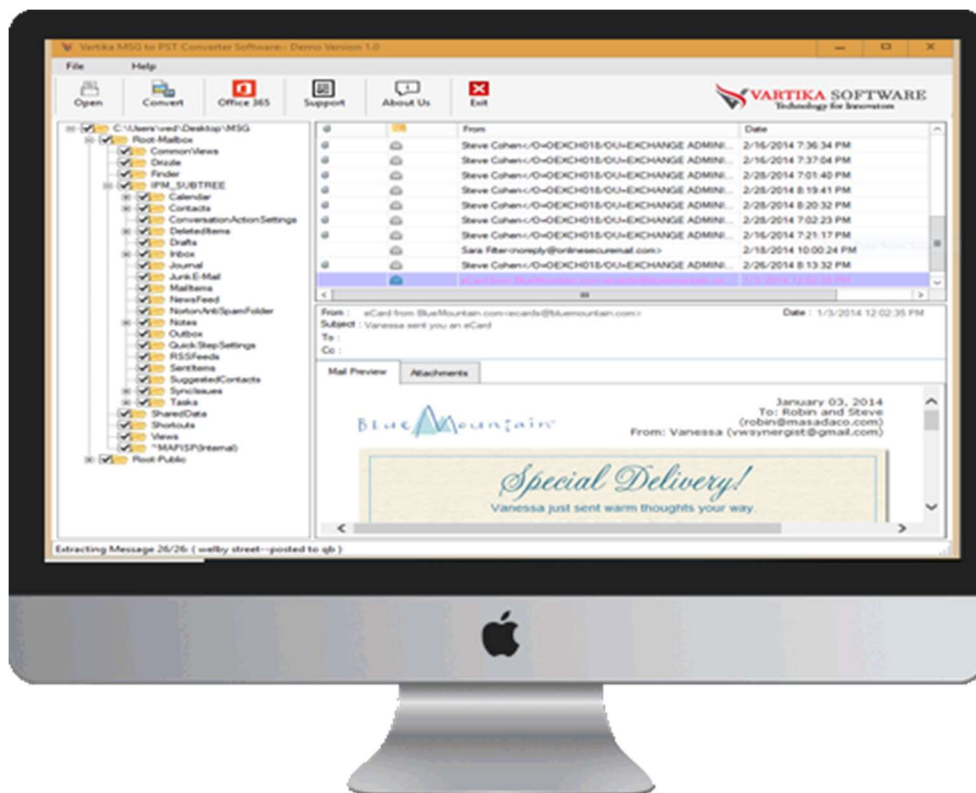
Vartika MSG to PST Converter Software - Demo Version 1.0

File Help

Open Convert Office 365 Support About Us Exit

VARTIKA SOFTWARE
Technology for Innovators

C:\Users\ved\Desktop\MSG
Root-Mailbox
CommonViews
Drizzle
Finder
IPM_SUBTREE
Calendar
Contacts
ConversationActionSettings
DeletedItems
Drafts
Inbox
Journal
Junk E-Mail
MailItems
NewsFeed
NortonAntiSpamFolder
Notes
Outbox
QuickStepSettings
RSSFeeds
SentItems
SuggestedContacts
SyncIssues
Tasks
SharedData
Shortcuts
Views
~MAPISP(Internal)
Root-Public

| | | From | Date |
|---|---|---|---|
| | | Steve Cohen</O=OEXCH018/OU=EXCHANGE ADMINI... | 2/16/2014 7:36:34 PM |
| | | Steve Cohen</O=OEXCH018/OU=EXCHANGE ADMINI... | 2/16/2014 7:37:04 PM |
| | | Steve Cohen</O=OEXCH018/OU=EXCHANGE ADMINI... | 2/28/2014 7:01:40 PM |
| | | Steve Cohen</O=OEXCH018/OU=EXCHANGE ADMINI... | 2/28/2014 8:19:41 PM |
| | | Steve Cohen</O=OEXCH018/OU=EXCHANGE ADMINI... | 2/28/2014 8:20:32 PM |
| | | Steve Cohen</O=OEXCH018/OU=EXCHANGE ADMINI... | 2/28/2014 7:02:23 PM |
| | | Steve Cohen</O=OEXCH018/OU=EXCHANGE ADMINI... | 2/16/2014 7:21:17 PM |
| | | Sara Fitter<noreply@onlinesecuremail.com> | 2/18/2014 10:00:24 PM |
| | | Steve Cohen</O=OEXCH018/OU=EXCHANGE ADMINI... | 2/26/2014 8:13:32 PM |
| | | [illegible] | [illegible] |

From : eCard from BlueMountain.com<ecards@bluemountain.com>
Date : 1/3/2014 12:02:35 PM
Subject : Vanessa sent you an eCard
To :
Cc :

Mail Preview Attachments

January 03, 2014
To: Robin and Steve
(robin@masadaco.com)
From: Vanessa (vwsynergist@gmail.com)

Blue Mountain

Special Delivery!
Vanessa just sent warm thoughts your way.

Extracting Message 26/26 : ( wellby street--posted to qb )